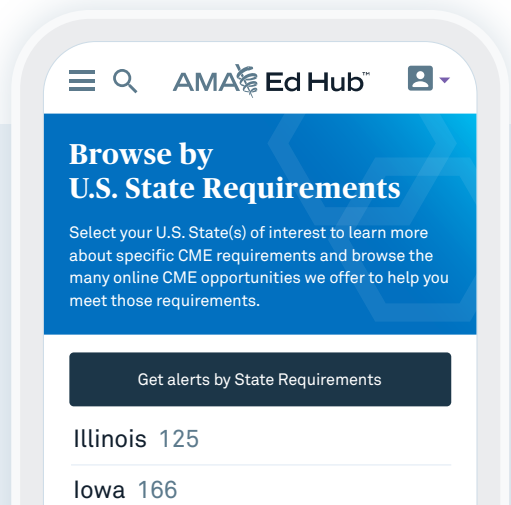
AMA Ed Hub™

Browse by U.S. State Requirements

Select your U.S. State(s) of interest to learn more about specific CME requirements and browse the many online CME opportunities we offer to help you meet those requirements.

Get alerts by State Requirements

Illinois 125

Iowa 166